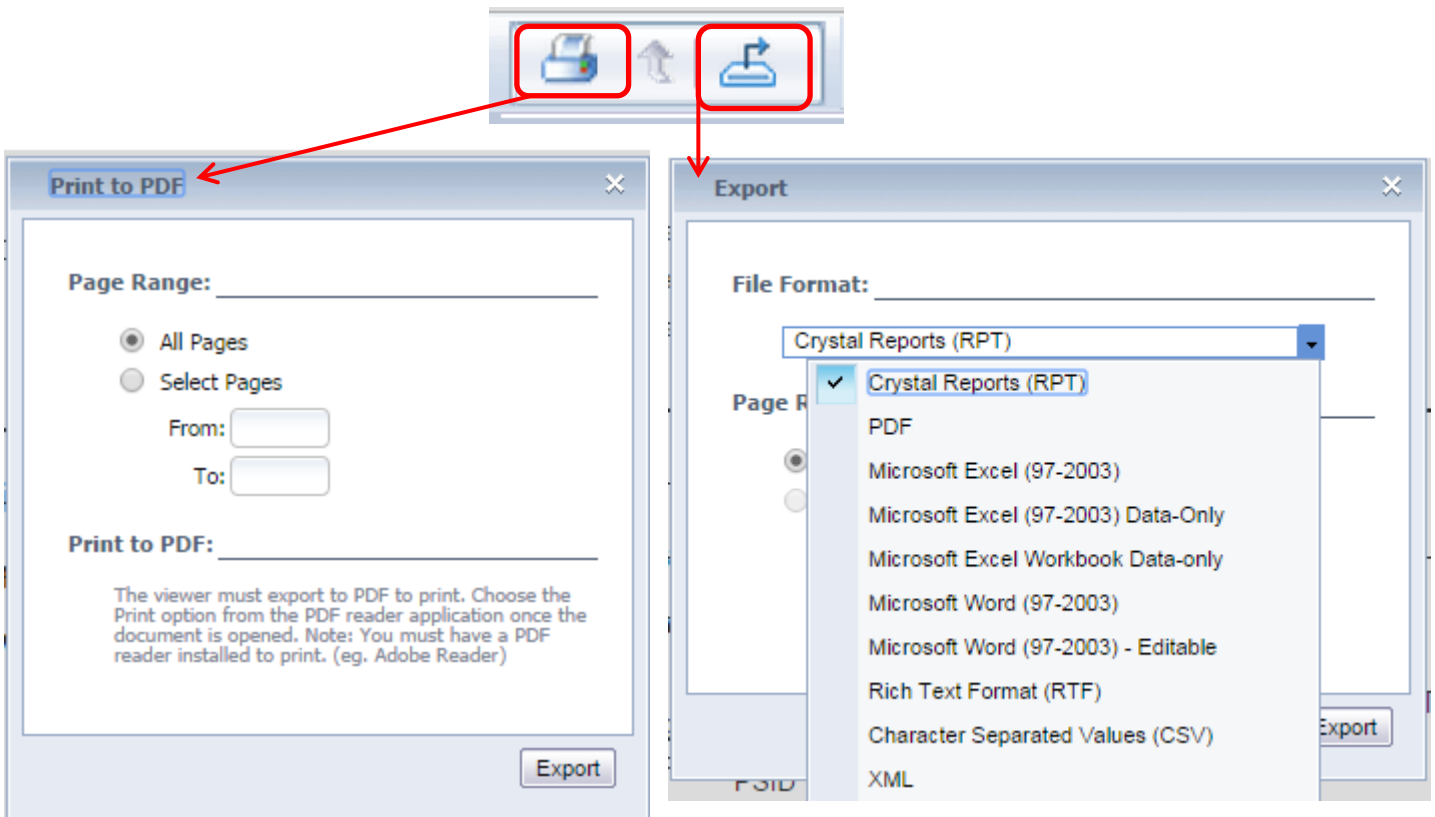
Print to PDF

Page Range:

All Pages

Select Pages

From:

To:

Print to PDF:

The viewer must export to PDF to print. Choose the Print option from the PDF reader application once the document is opened. Note: You must have a PDF reader installed to print. (eg. Adobe Reader)

Export

Export

File Format:

Crystal Reports (RPT)

Page R

Crystal Reports (RPT)

PDF

Microsoft Excel (97-2003)

Microsoft Excel (97-2003) Data-Only

Microsoft Excel Workbook Data-only

Microsoft Word (97-2003)

Microsoft Word (97-2003) - Editable

Rich Text Format (RTF)

Character Separated Values (CSV)

XML

Export

FSID